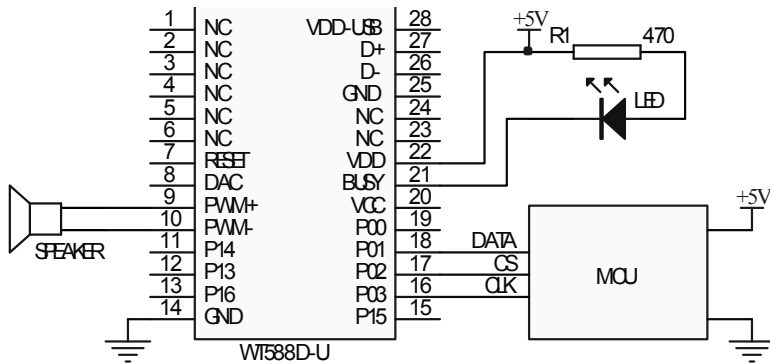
1 NC
2 NC
3 NC
4 NC
5 NC
6 NC
7 RESET
8 DAC
9 PWM+
10 PWM-
11 P14
12 P13
13 P16
14 GND

28 VDD-USB
27 D+
26 D-
25 GND
24 NC
23 NC
22 VDD
21 BUSY
20 VCC
19 P00
18 P01
17 P02
16 P03
15 P15

WT588D-U

SPEAKER

+5V
R1
470
LED

DATA
CS
CLK
MCU
+5V